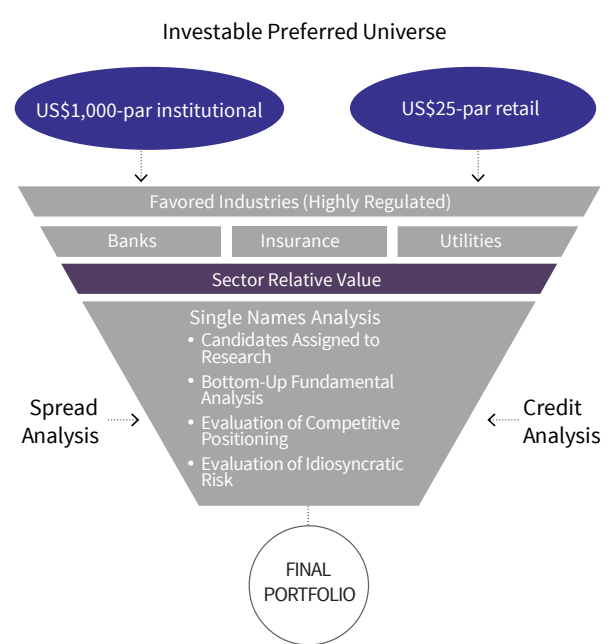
Investable Preferred Universe

US$1,000-par institutional

US$25-par retail

Favored Industries (Highly Regulated)

Banks

Insurance

Utilities

Sector Relative Value

Single Names Analysis
• Candidates Assigned to Research
• Bottom-Up Fundamental Analysis
• Evaluation of Competitive Positioning
• Evaluation of Idiosyncratic Risk

Spread Analysis

Credit Analysis

FINAL PORTFOLIO